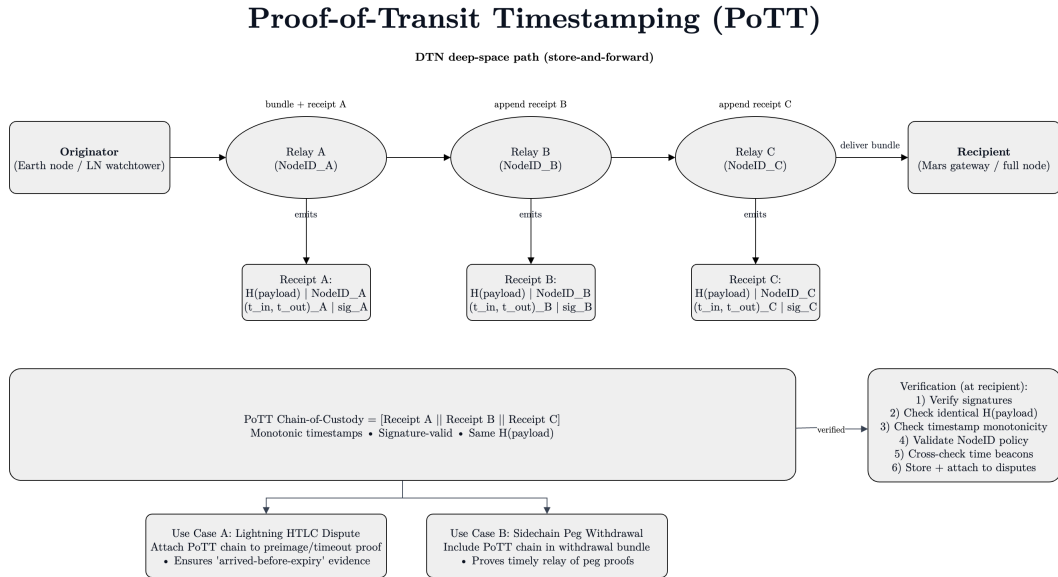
Proof-of-Transit Timestamping (PoTT)

DTN deep-space path (store-and-forward)

bundle + receipt A

append receipt B

append receipt C

Originator
(Earth node / LN watchtower)

Relay A
(NodeID_A)

Relay B
(NodeID_B)

Relay C
(NodeID_C)

deliver bundle

Recipient
(Mars gateway / full node)

emits

emits

emits

Receipt A:
H(payload) | NodeID_A
(t_in, t_out)_A | sig_A

Receipt B:
H(payload) | NodeID_B
(t_in, t_out)_B | sig_B

Receipt C:
H(payload) | NodeID_C
(t_in, t_out)_C | sig_C

PoTT Chain-of-Custody = [Receipt A || Receipt B || Receipt C]
Monotonic timestamps • Signature-valid • Same H(payload)

verified

Verification (at recipient):
1) Verify signatures
2) Check identical H(payload)
3) Check timestamp monotonicity
4) Validate NodeID policy
5) Cross-check time beacons
6) Store + attach to disputes

Use Case A: Lightning HTLC Dispute
Attach PoTT chain to preimage/timeout proof
• Ensures 'arrived-before-expiry' evidence

Use Case B: Sidechain Peg Withdrawal
Include PoTT chain in withdrawal bundle
• Proves timely relay of peg proofs